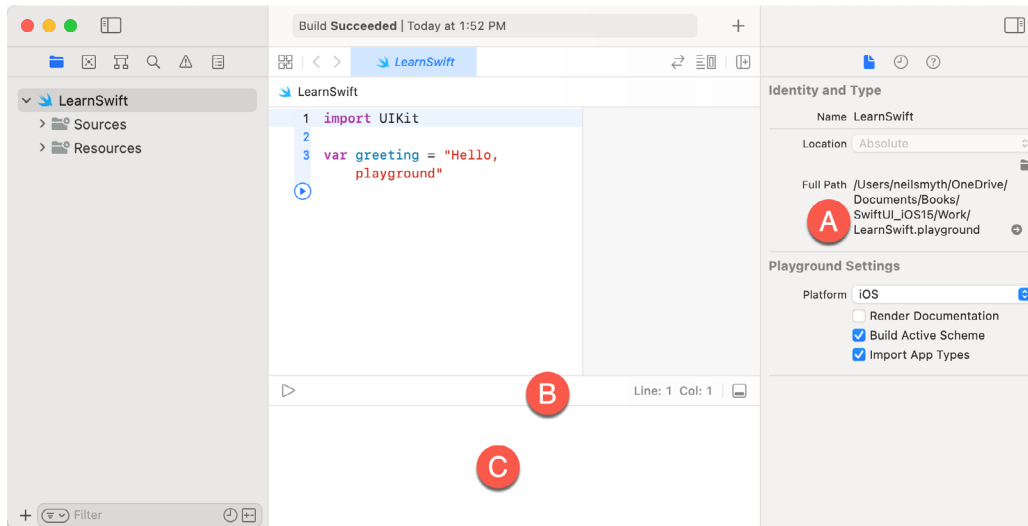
Build **Succeeded** | Today at 1:52 PM

LearnSwift
Sources
Resources

LearnSwift

LearnSwift

1 import UIKit
2
3 var greeting = "Hello, playground"

Identity and Type
Name LearnSwift
Location Absolute
Full Path /Users/neilsmyth/OneDrive/Documents/Books/SwiftUI_iOS15/Work/LearnSwift.playground

A

Playground Settings
Platform iOS
Render Documentation
Build Active Scheme
Import App Types

B

Line: 1 Col: 1

C

Filter